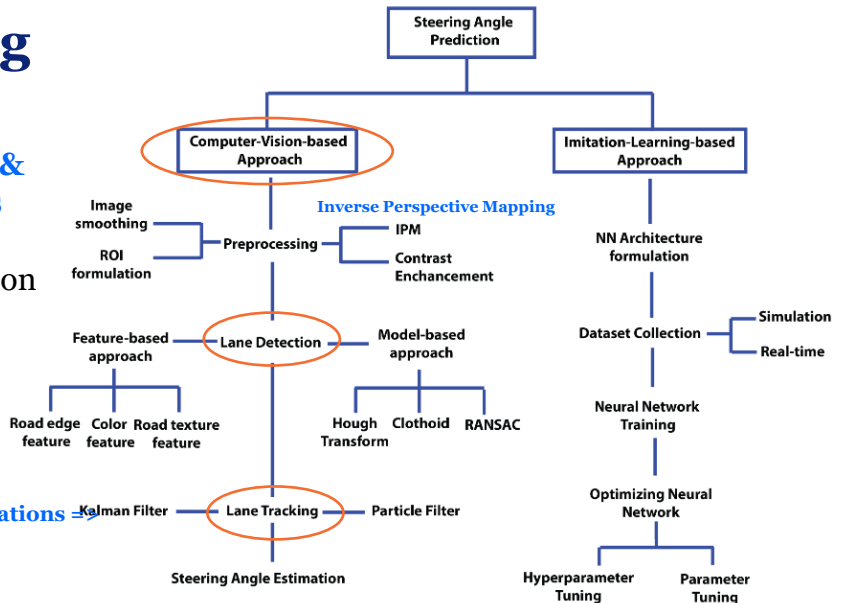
g

&

on

ations =>

Steering Angle Prediction

Computer-Vision-based Approach

Imitation-Learning-based Approach

Image smoothing

ROI formulation

Preprocessing

Inverse Perspective Mapping

IPM

Contrast Enchancement

NN Architecture formulation

Feature-based approach

Lane Detection

Model-based approach

Dataset Collection

Simulation

Real-time

Road edge feature

Color feature

Road texture feature

Hough Transform

Clothoid

RANSAC

Neural Network Training

Optimizing Neural Network

Kalman Filter

Lane Tracking

Particle Filter

Steering Angle Estimation

Hyperparameter Tuning

Parameter Tuning